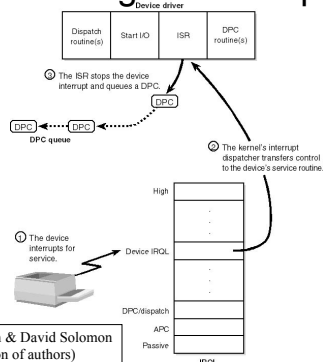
Device driver

| Dispatch routine(s) | Start I/O | ISR | DPC routine(s) |
|---|---|---|---|

③ The ISR stops the device interrupt and queues a DPC.

DPC

DPC DPC

DPC queue

② The kernel's interrupt dispatcher transfers control to the device's service routine.

① The device interrupts for service.

High

Device IRQL

DPC/dispatch

APC

Passive

IRQL

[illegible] & David Solomon
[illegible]on of authors)